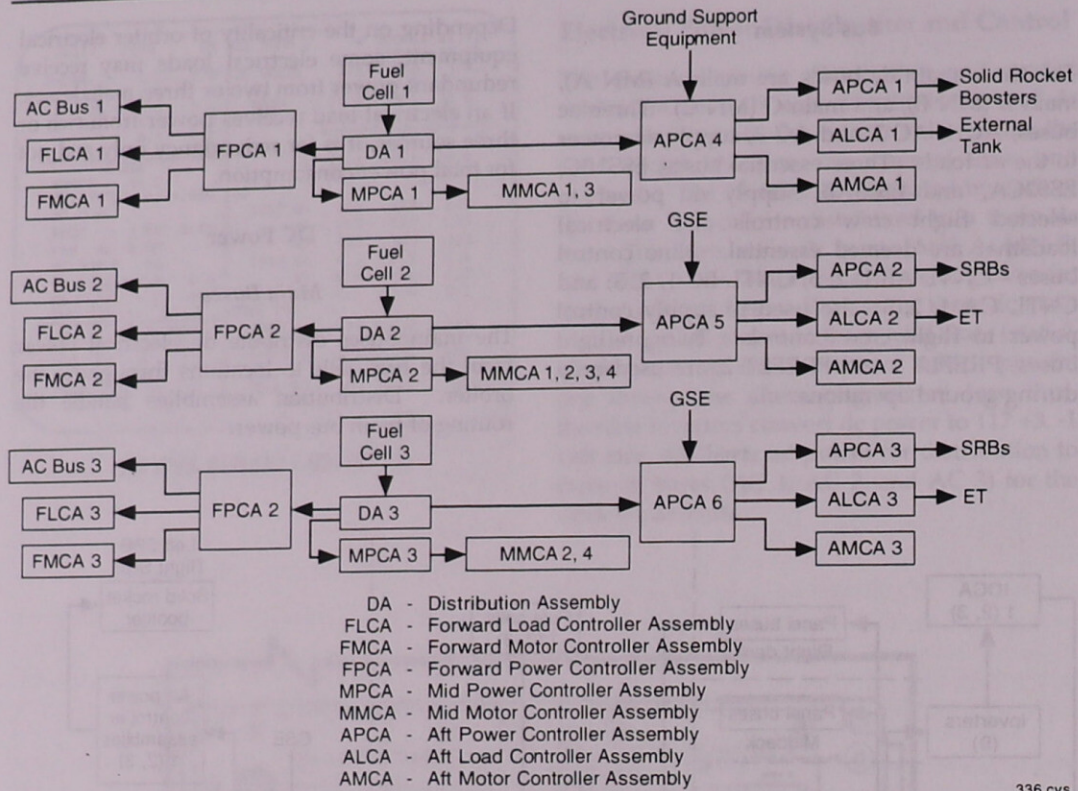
Ground Support Equipment

Fuel Cell 1

AC Bus 1

FLCA 1

FMCA 1

FPCA 1

DA 1

MPCA 1

MMCA 1, 3

APCA 4

APCA 1

Solid Rocket Boosters

ALCA 1

External Tank

AMCA 1

GSE

Fuel Cell 2

AC Bus 2

FLCA 2

FMCA 2

FPCA 2

DA 2

MPCA 2

MMCA 1, 2, 3, 4

APCA 5

APCA 2

SRBs

ALCA 2

ET

AMCA 2

GSE

Fuel Cell 3

AC Bus 3

FLCA 3

FMCA 3

FPCA 2

DA 3

MPCA 3

MMCA 2, 4

APCA 6

APCA 3

SRBs

ALCA 3

ET

AMCA 3

DA - Distribution Assembly
FLCA - Forward Load Controller Assembly
FMCA - Forward Motor Controller Assembly
FPCA - Forward Power Controller Assembly
MPCA - Mid Power Controller Assembly
MMCA - Mid Motor Controller Assembly
APCA - Aft Power Controller Assembly
ALCA - Aft Load Controller Assembly
AMCA - Aft Motor Controller Assembly

336 cvs